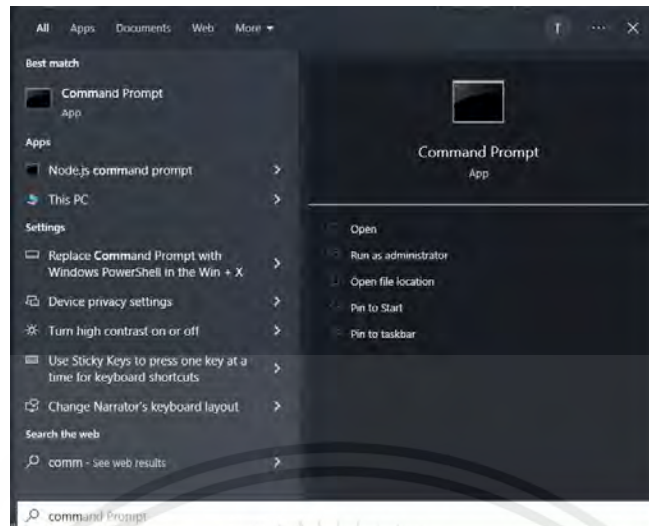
All Apps Documents Web More ▾

T ··· ✕

Best match

Command Prompt
App

Apps

Node.js command prompt

This PC

Settings

Replace Command Prompt with Windows PowerShell in the Win + X

Device privacy settings

Turn high contrast on or off

Use Sticky Keys to press one key at a time for keyboard shortcuts

Change Narrator's keyboard layout

Search the web

comm - See web results

Command Prompt
App

Open

Run as administrator

Open file location

Pin to Start

Pin to taskbar

command Prompt